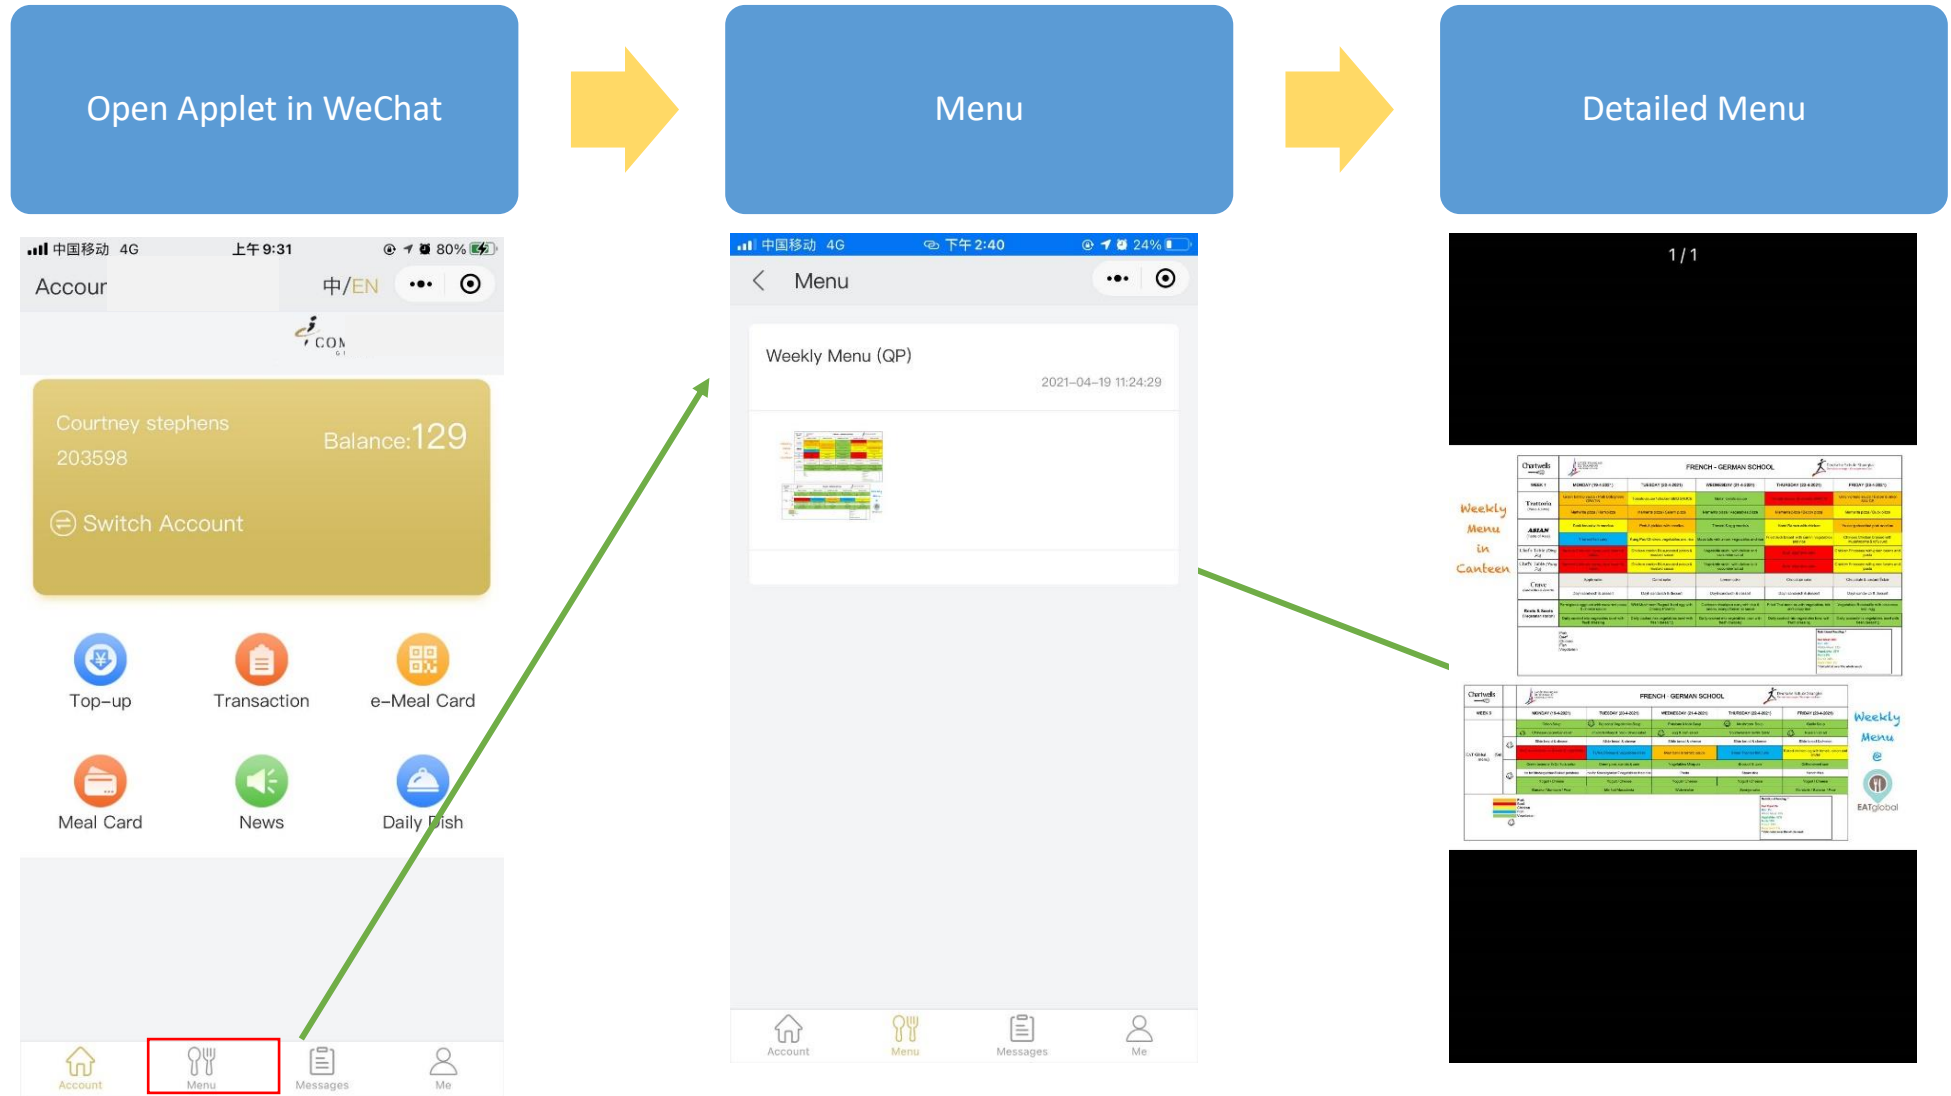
Open Applet in WeChat

Menu

Detailed Menu

中国移动 4G 上午9:31 80%

Accour 中/EN

CON

Courtney stephens
203598
Balance:129

Switch Account

Top-up
Transaction
e-Meal Card
Meal Card
News
Daily Dish

Account
Menu
Messages
Me

中国移动 4G 下午2:40 24%

Menu

Weekly Menu (QP)
2021-04-19 11:24:29

Account
Menu
Messages
Me

1 / 1

Weekly Menu in Canteen

FRENCH - GERMAN SCHOOL

Weekly Menu @

EATglobal